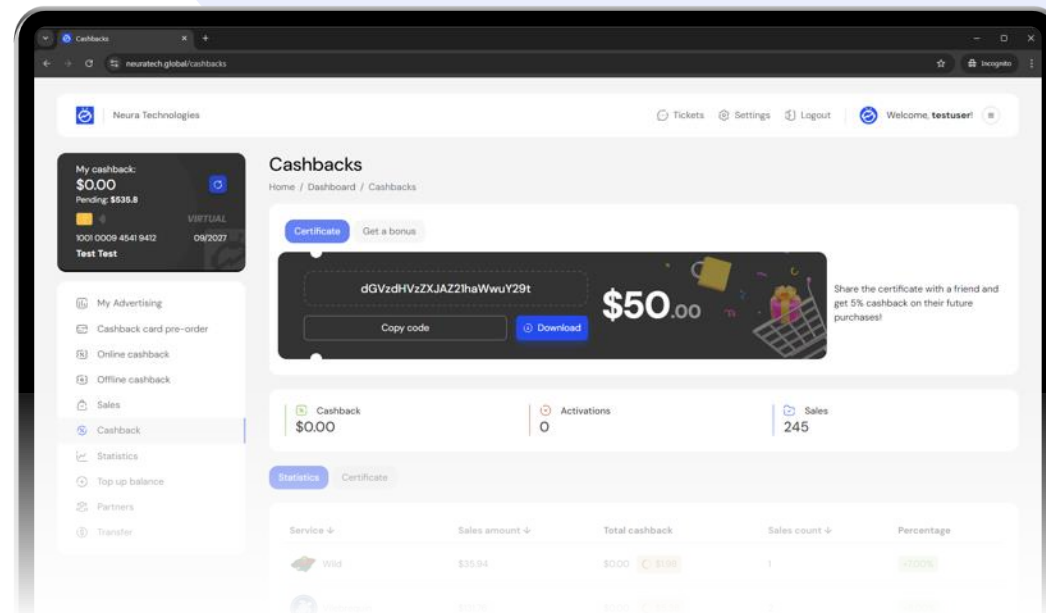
Cashbacks

neuratech.global/cashbacks

Incognito

Neura Technologies

Tickets Settings Logout Welcome, testuser!

My cashback:
$0.00
Pending: $535.8

VIRTUAL
1001 0009 4541 9412 09/2027
Test Test

My Advertising
Cashback card pre-order
Online cashback
Offline cashback
Sales
Cashback
Statistics
Top up balance
Partners
Transfer

Cashbacks
Home / Dashboard / Cashbacks

Certificate Get a bonus

dGVzdHVzZXJAZ21haWwuY29t
Copy code Download
$50.00

Share the certificate with a friend and get 5% cashback on their future purchases!

Cashback
$0.00

Activations
0

Sales
245

Statistics Certificate

| Service ↓ | Sales amount ↓ | Total cashback | Sales count ↓ | Percentage |
|---|---|---|---|---|
| Wild | $35.94 | $0.00 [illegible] | 1 | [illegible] |